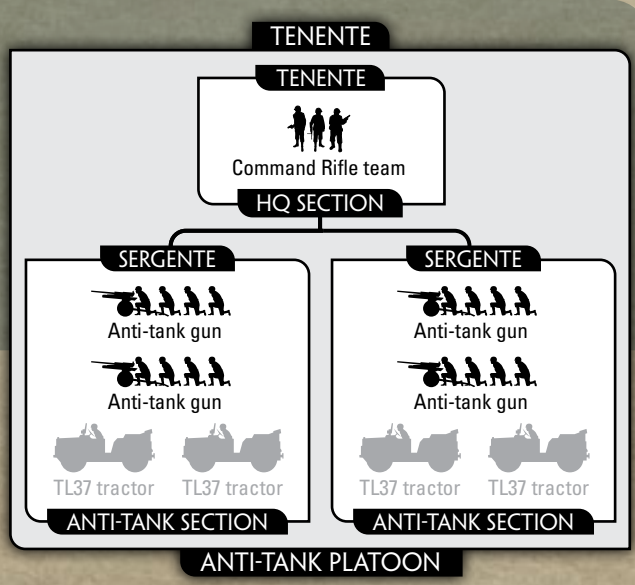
TENENTE

TENENTE

Command Rifle team

HQ SECTION

SERGENTE

Anti-tank gun

Anti-tank gun

TL37 tractor TL37 tractor

ANTI-TANK SECTION

SERGENTE

Anti-tank gun

Anti-tank gun

TL37 tractor TL37 tractor

ANTI-TANK SECTION

ANTI-TANK PLATOON